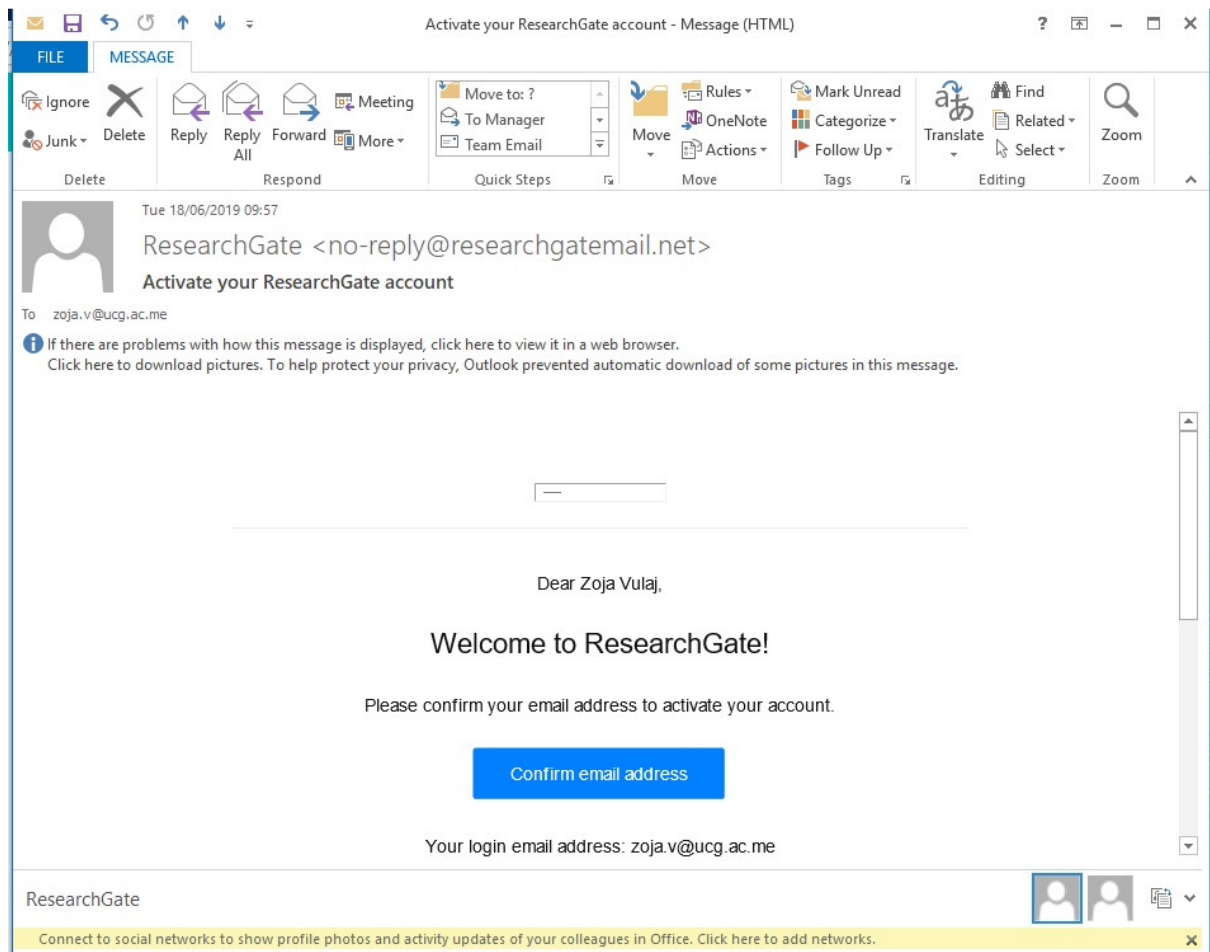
Activate your ResearchGate account - Message (HTML)

? – □ ×

FILE MESSAGE

Ignore
Junk
Delete
Delete

Reply
Reply All
Forward
Meeting
More
Respond

Move to: ?
To Manager
Team Email
Quick Steps

Move
Rules
OneNote
Actions
Move

Mark Unread
Categorize
Follow Up
Tags

Translate
Find
Related
Select
Editing

Zoom
Zoom

Tue 18/06/2019 09:57

ResearchGate <no-reply@researchgatemail.net>

Activate your ResearchGate account

To zoja.v@ucg.ac.me

If there are problems with how this message is displayed, click here to view it in a web browser.
Click here to download pictures. To help protect your privacy, Outlook prevented automatic download of some pictures in this message.

Dear Zoja Vulaj,

Welcome to ResearchGate!

Please confirm your email address to activate your account.

Confirm email address

Your login email address: zoja.v@ucg.ac.me

ResearchGate

Connect to social networks to show profile photos and activity updates of your colleagues in Office. Click here to add networks.

×